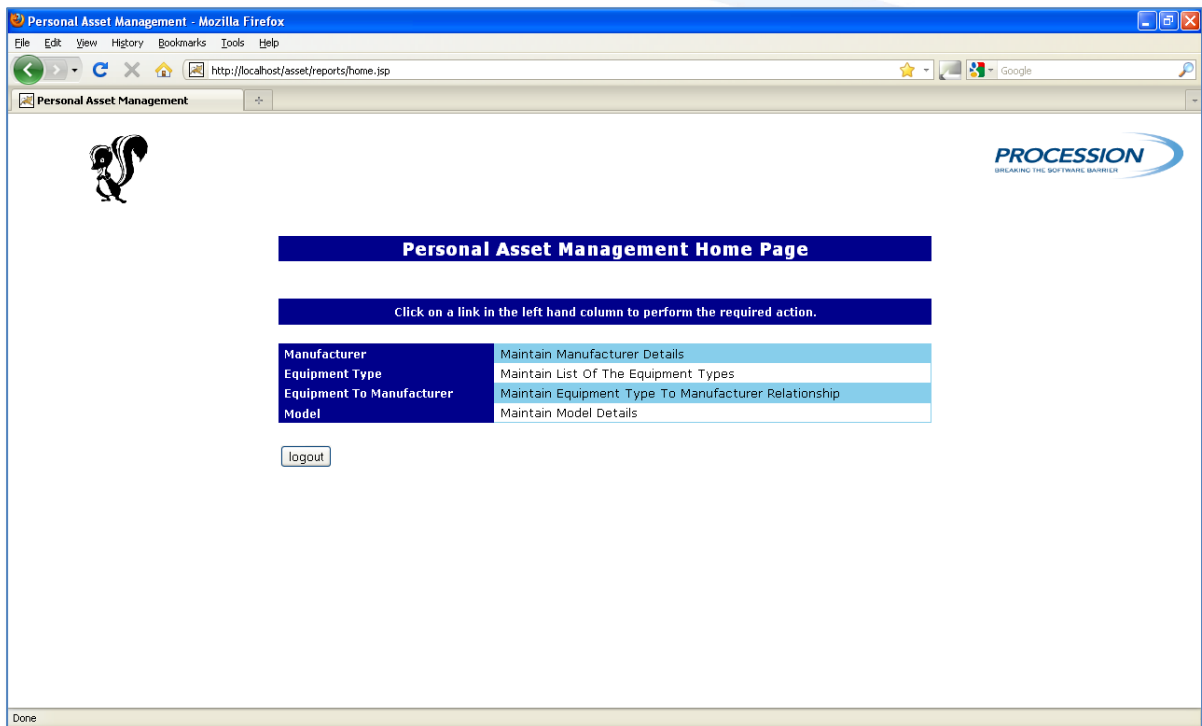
Personal Asset Management - Mozilla Firefox

File Edit View History Bookmarks Tools Help

http://localhost/asset/reports/home.jsp

Google

Personal Asset Management

PROCESSION
BREAKING THE SOFTWARE BARRIER

Personal Asset Management Home Page

Click on a link in the left hand column to perform the required action.

| Manufacturer | Maintain Manufacturer Details |
|---|---|
| Equipment Type | Maintain List Of The Equipment Types |
| Equipment To Manufacturer | Maintain Equipment Type To Manufacturer Relationship |
| Model | Maintain Model Details |

logout

Done